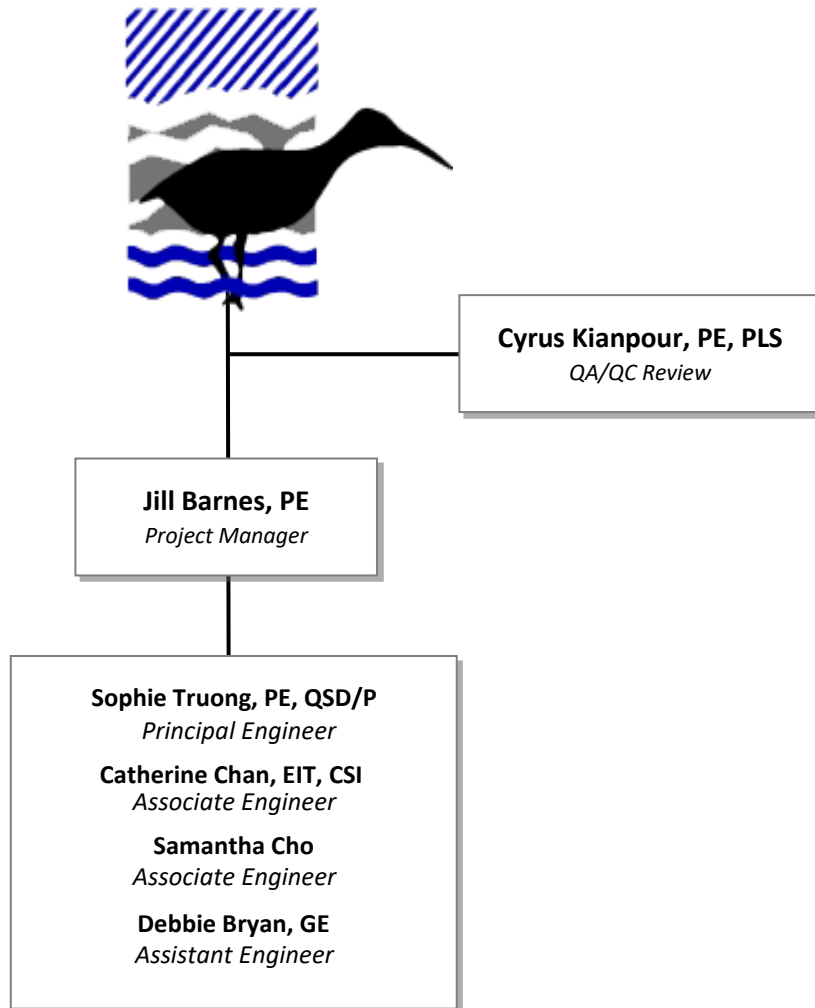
**Cyrus Kianpour, PE, PLS**
*QA/QC Review*

**Jill Barnes, PE**
*Project Manager*

**Sophie Truong, PE, QSD/P**
*Principal Engineer*

**Catherine Chan, EIT, CSI**
*Associate Engineer*

**Samantha Cho**
*Associate Engineer*

**Debbie Bryan, GE**
*Assistant Engineer*